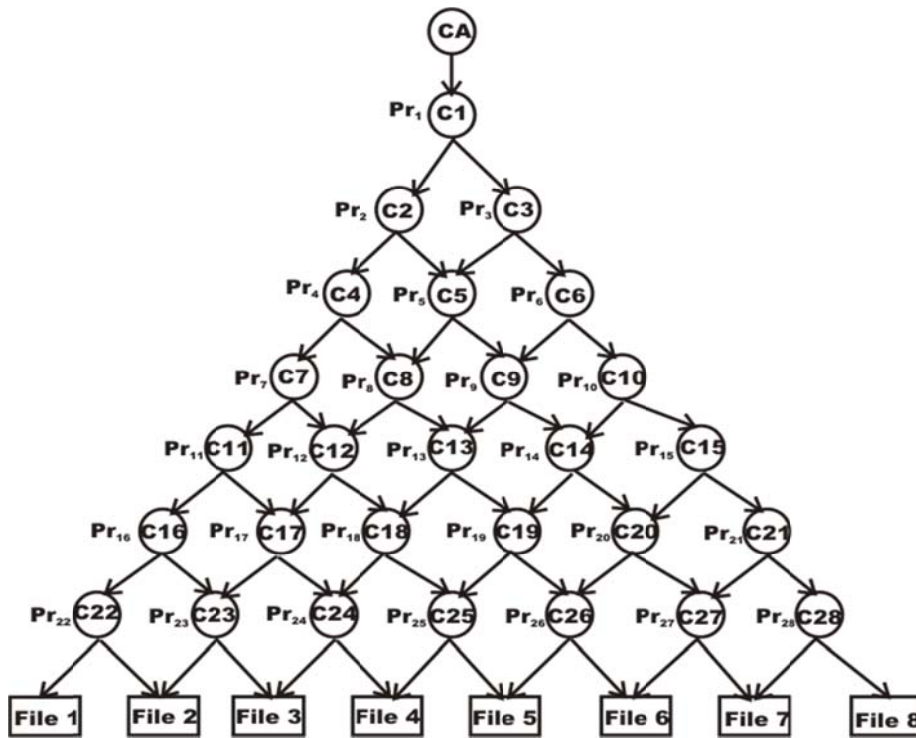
CA

$Pr_1$ C1

$Pr_2$ C2 $Pr_3$ C3

$Pr_4$ C4 $Pr_5$ C5 $Pr_6$ C6

$Pr_7$ C7 $Pr_8$ C8 $Pr_9$ C9 $Pr_{10}$ C10

$Pr_{11}$ C11 $Pr_{12}$ C12 $Pr_{13}$ C13 $Pr_{14}$ C14 $Pr_{15}$ C15

$Pr_{16}$ C16 $Pr_{17}$ C17 $Pr_{18}$ C18 $Pr_{19}$ C19 $Pr_{20}$ C20 $Pr_{21}$ C21

$Pr_{22}$ C22 $Pr_{23}$ C23 $Pr_{24}$ C24 $Pr_{25}$ C25 $Pr_{26}$ C26 $Pr_{27}$ C27 $Pr_{28}$ C28

File 1 File 2 File 3 File 4 File 5 File 6 File 7 File 8